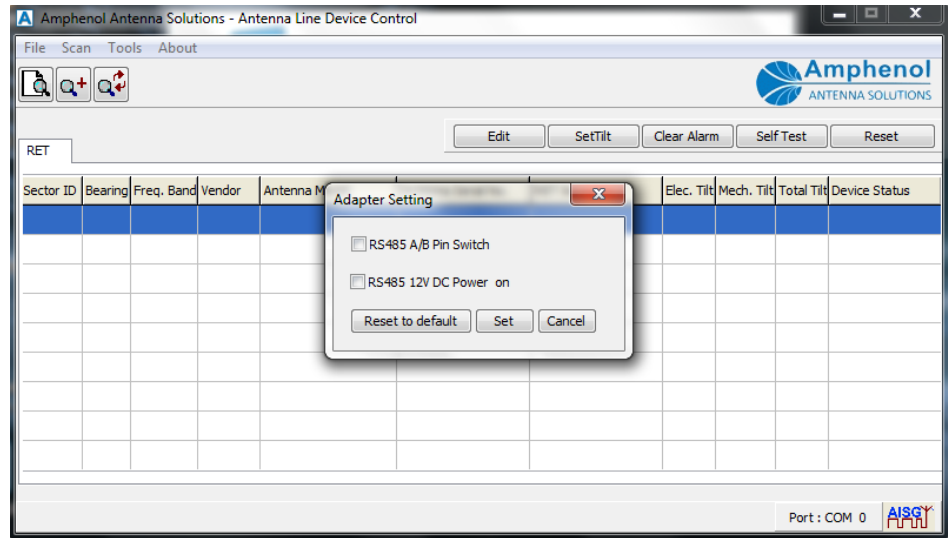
Amphenol Antenna Solutions - Antenna Line Device Control

File Scan Tools About

Amphenol
ANTENNA SOLUTIONS

Edit SetTilt Clear Alarm Self Test Reset

RET

| Sector ID | Bearing | Freq. Band | Vendor | Antenna M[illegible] | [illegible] | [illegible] | Elec. Tilt | Mech. Tilt | Total Tilt | Device Status |
|---|---|---|---|---|---|---|---|---|---|---|

Adapter Setting

RS485 A/B Pin Switch

RS485 12V DC Power on

Reset to default Set Cancel

Port : COM 0

AISG